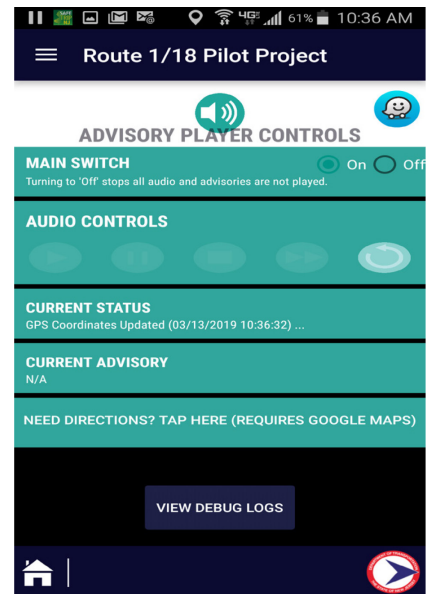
4G 61% 10:36 AM

Route 1/18 Pilot Project

ADVISORY PLAYER CONTROLS

MAIN SWITCH
Turning to 'Off' stops all audio and advisories are not played.
On Off

AUDIO CONTROLS

CURRENT STATUS
GPS Coordinates Updated (03/13/2019 10:36:32) ...

CURRENT ADVISORY
N/A

NEED DIRECTIONS? TAP HERE (REQUIRES GOOGLE MAPS)

VIEW DEBUG LOGS